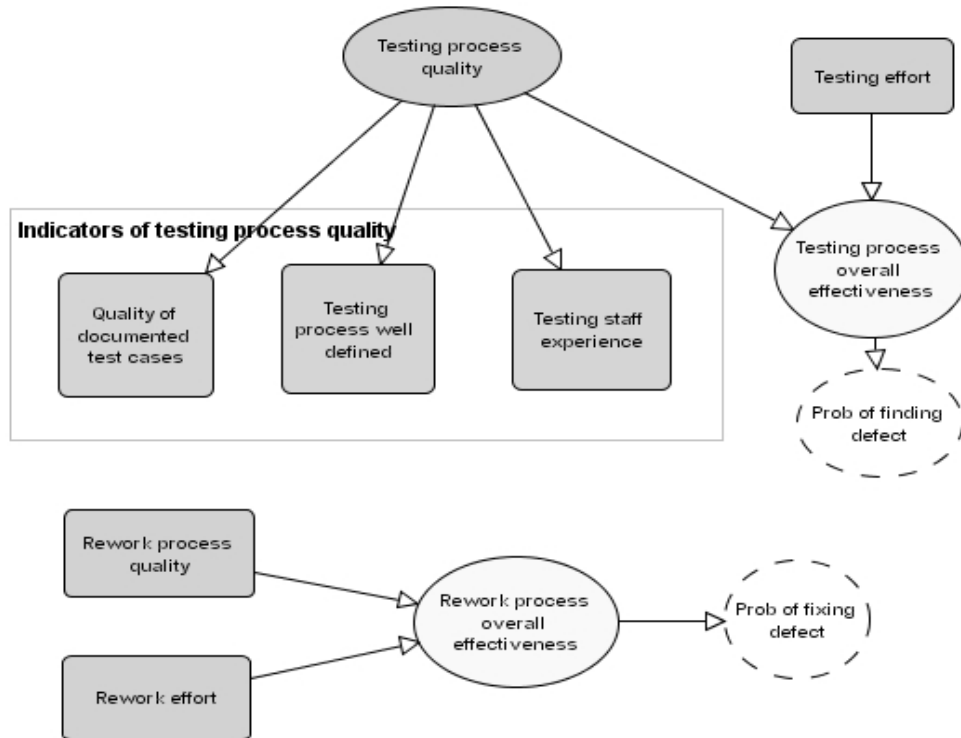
Testing process quality

Testing effort

Indicators of testing process quality

Quality of documented test cases

Testing process well defined

Testing staff experience

Testing process overall effectiveness

Prob of finding defect

Rework process quality

Rework process overall effectiveness

Prob of fixing defect

Rework effort